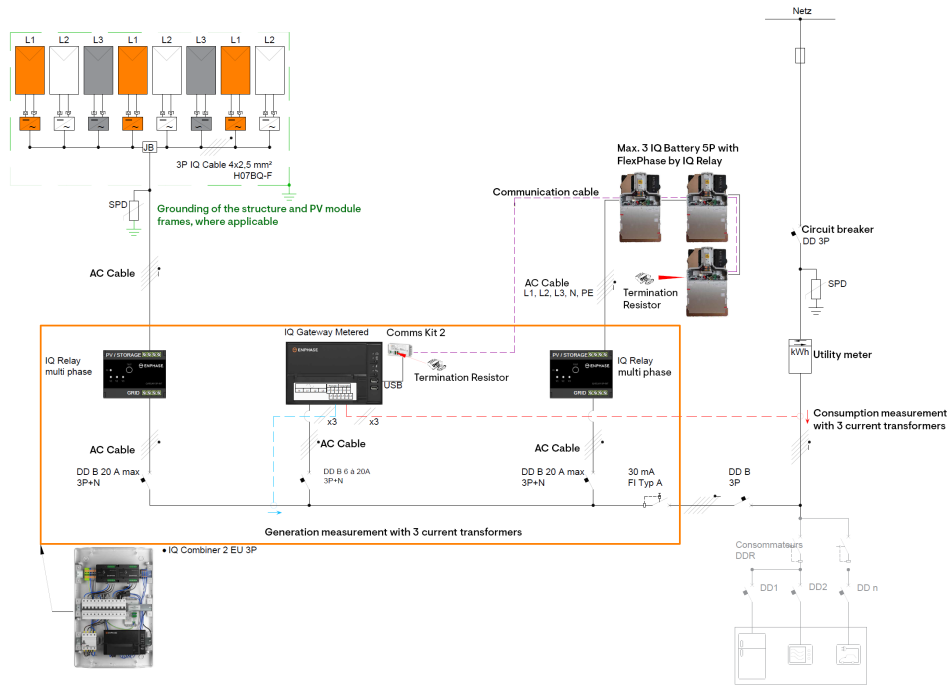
L1 L2 L3 L1 L2 L3 L1 L2

JB

3P IQ Cable 4x2,5 mm²
H07BQ-F

SPD

Grounding of the structure and PV module frames, where applicable

AC Cable

Netz

Max. 3 IQ Battery 5P with FlexPhase by IQ Relay

Communication cable

Circuit breaker
DD 3P

SPD

AC Cable
L1, L2, L3, N, PE

Termination Resistor

IQ Gateway Metered

Comms Kit 2

IQ Relay multi phase

PV / STORAGE

ENPHASE

GRID

USB

Termination Resistor

IQ Relay multi phase

kWh

Utility meter

Consumption measurement with 3 current transformers

x3

x3

AC Cable

*AC Cable

AC Cable

DD B 20 A max
3P+N

DD B 6 à 20A
3P+N

DD B 20 A max
3P+N

30 mA
FI Typ A

DD B
3P

Generation measurement with 3 current transformers

• IQ Combiner 2 EU 3P

Consommateurs
DDR

DD1

DD2

DD n